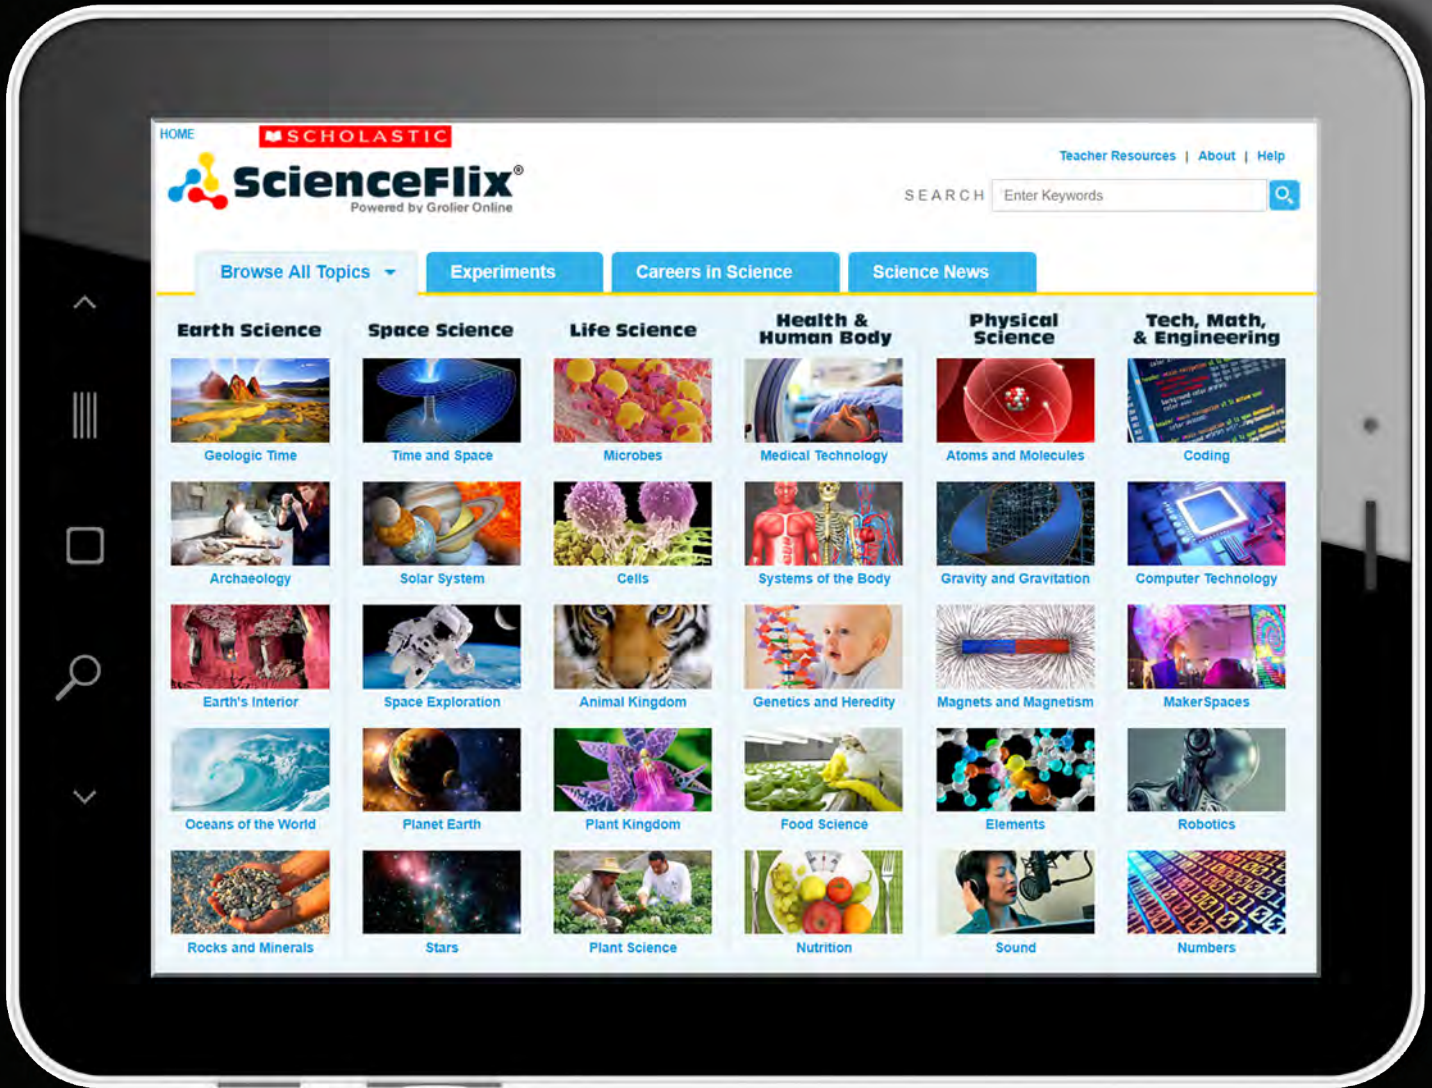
HOME

SCHOLASTIC

ScienceFlix®
Powered by Grolier Online

Teacher Resources | About | Help

SEARCH Enter Keywords

Browse All Topics

Experiments

Careers in Science

Science News

Earth Science

Space Science

Life Science

Health & Human Body

Physical Science

Tech, Math, & Engineering

Geologic Time

Time and Space

Microbes

Medical Technology

Atoms and Molecules

Coding

Archaeology

Solar System

Cells

Systems of the Body

Gravity and Gravitation

Computer Technology

Earth's Interior

Space Exploration

Animal Kingdom

Genetics and Heredity

Magnets and Magnetism

MakerSpaces

Oceans of the World

Planet Earth

Plant Kingdom

Food Science

Elements

Robotics

Rocks and Minerals

Stars

Plant Science

Nutrition

Sound

Numbers